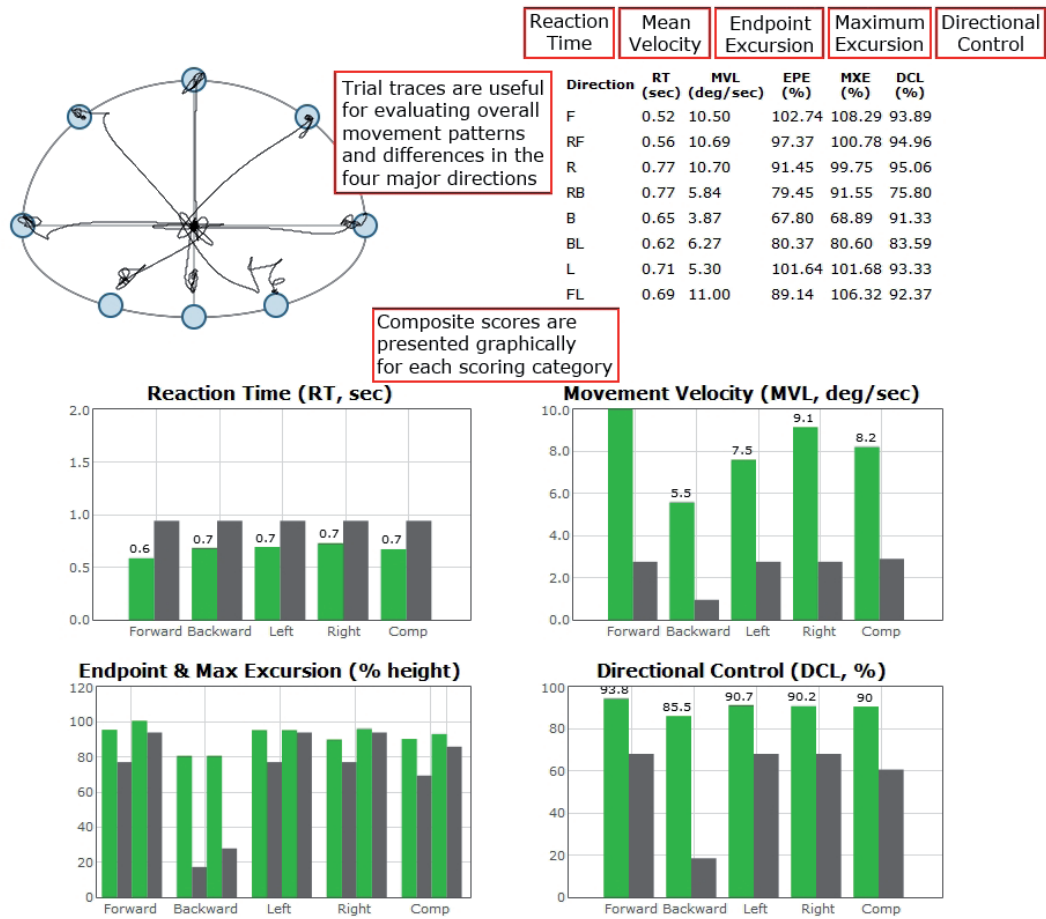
Reaction Time | Mean Velocity | Endpoint Excursion | Maximum Excursion | Directional Control

Trial traces are useful for evaluating overall movement patterns and differences in the four major directions

| Direction | RT (sec) | MVL (deg/sec) | EPE (%) | MXE (%) | DCL (%) |
|---|---|---|---|---|---|
| F | 0.52 | 10.50 | 102.74 | 108.29 | 93.89 |
| RF | 0.56 | 10.69 | 97.37 | 100.78 | 94.96 |
| R | 0.77 | 10.70 | 91.45 | 99.75 | 95.06 |
| RB | 0.77 | 5.84 | 79.45 | 91.55 | 75.80 |
| B | 0.65 | 3.87 | 67.80 | 68.89 | 91.33 |
| BL | 0.62 | 6.27 | 80.37 | 80.60 | 83.59 |
| L | 0.71 | 5.30 | 101.64 | 101.68 | 93.33 |
| FL | 0.69 | 11.00 | 89.14 | 106.32 | 92.37 |

Composite scores are presented graphically for each scoring category

Reaction Time (RT, sec)
2.0
1.5
1.0
0.5
0.0
0.6 0.7 0.7 0.7 0.7
Forward Backward Left Right Comp

Movement Velocity (MVL, deg/sec)
10.0
8.0
6.0
4.0
2.0
0.0
5.5 7.5 9.1 8.2
Forward Backward Left Right Comp

Endpoint & Max Excursion (% height)
120
100
80
60
40
20
0
Forward Backward Left Right Comp

Directional Control (DCL, %)
100
80
60
40
20
0
93.8 85.5 90.7 90.2 90
Forward Backward Left Right Comp